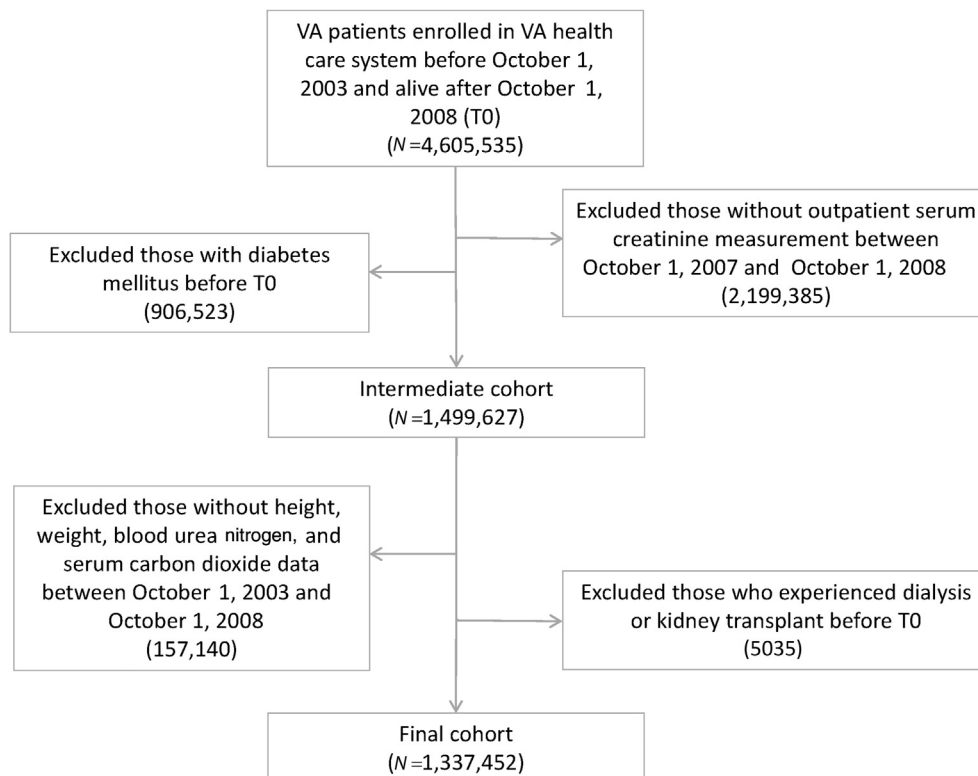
VA patients enrolled in VA health care system before October 1, 2003 and alive after October 1, 2008 (T0)
($N$=4,605,535)

Excluded those without outpatient serum creatinine measurement between October 1, 2007 and October 1, 2008
(2,199,385)

Excluded those with diabetes mellitus before T0
(906,523)

Intermediate cohort
($N$=1,499,627)

Excluded those without height, weight, blood urea nitrogen, and serum carbon dioxide data between October 1, 2003 and October 1, 2008
(157,140)

Excluded those who experienced dialysis or kidney transplant before T0
(5035)

Final cohort
($N$=1,337,452)